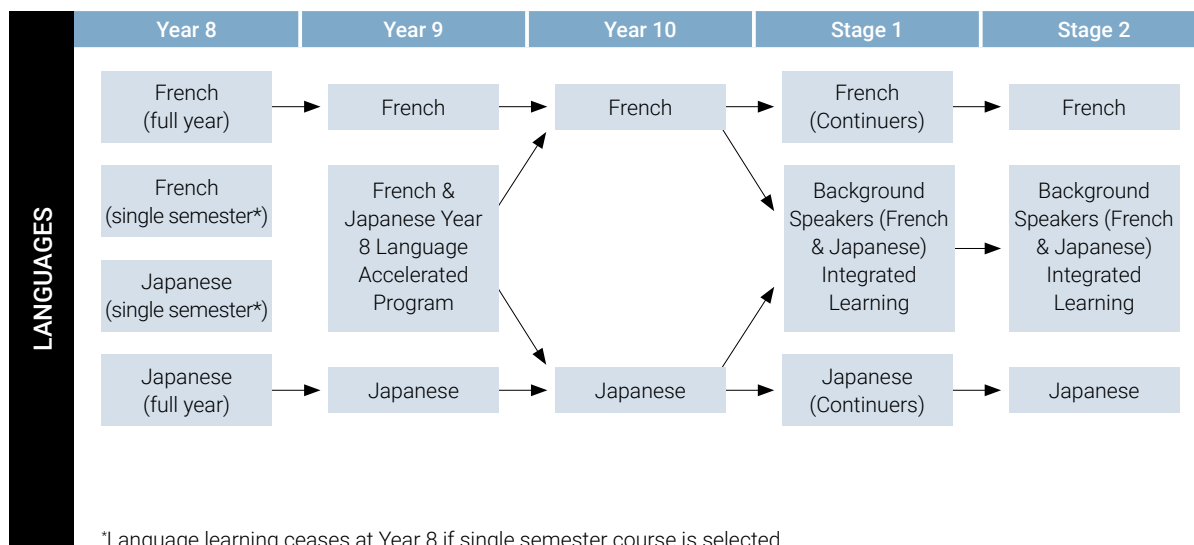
LANGUAGES

| Year 8 | Year 9 | Year 10 | Stage 1 | Stage 2 |
|---|---|---|---|---|
| French (full year) | French | French | French (Continuers) | French |
| French (single semester*) | French & Japanese Year 8 Language Accelerated Program | | Background Speakers (French & Japanese) Integrated Learning | Background Speakers (French & Japanese) Integrated Learning |
| Japanese (single semester*) | | | | |
| Japanese (full year) | Japanese | Japanese | Japanese (Continuers) | Japanese |

*Language learning ceases at Year 8 if single semester course is selected